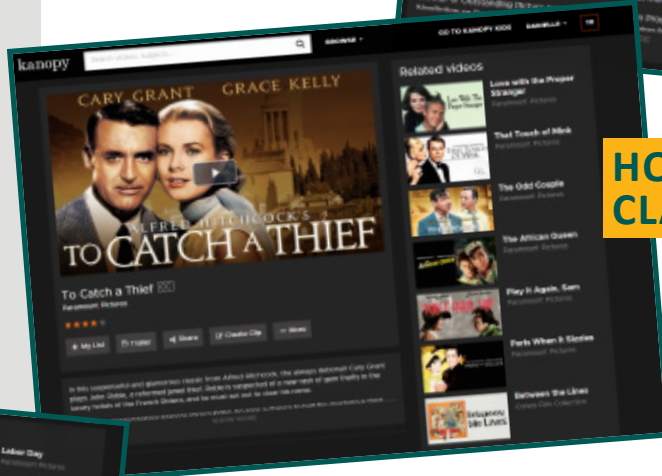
kanopy

Search videos, subjects...

BROWSE

GO TO KANOPY KIDS

DANIELLE

CARY GRANT GRACE KELLY

ALFRED HITCHCOCK'S

TO CATCH A THIEF

To Catch a Thief CC

Paramount Pictures

My List

Trailer

Share

Create Clip

More

In this suspenseful and glamorous classic from Alfred Hitchcock, the always debonair Cary Grant plays John Robie, a reformed jewel thief. Robie is suspected of a new rash of gem thefts in the lovely hotels of the French Riviera, and he must set out to clear his name.

SHOW MORE

Related videos

Love with the Proper Stranger
Paramount Pictures

That Touch of Mink
Paramount Pictures

The Odd Couple
Paramount Pictures

The African Queen
Paramount Pictures

Play It Again, Sam
Paramount Pictures

Paris When It Sizzles
Paramount Pictures

Between the Lines
Cohen Film Collection

Labor Day
Paramount Pictures

HC
CLA